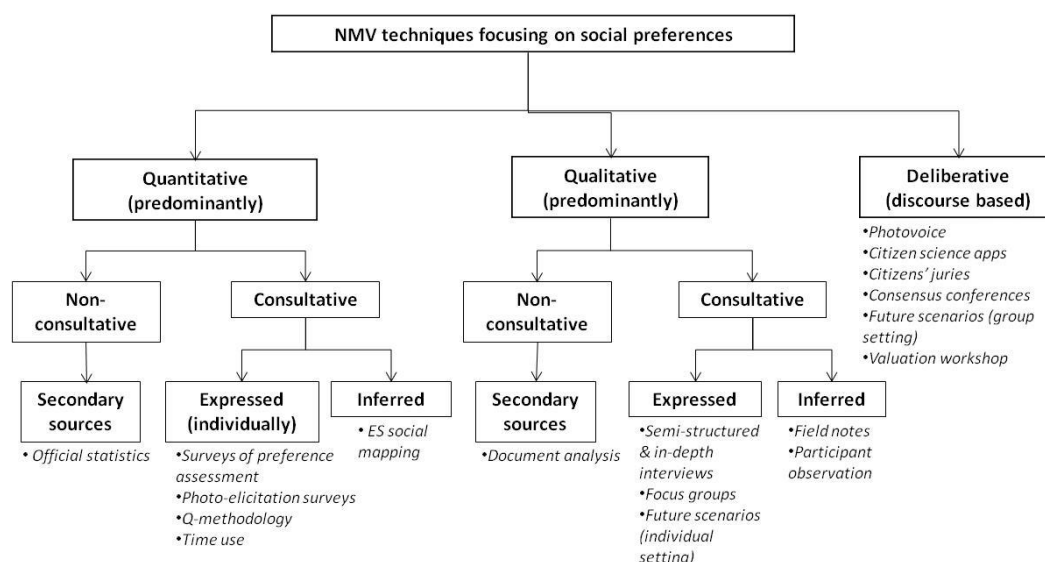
NMV techniques focusing on social preferences

Quantitative (predominantly)

Non-consultative

Secondary sources

• Official statistics

Consultative

Expressed (individually)

• Surveys of preference assessment
• Photo-elicitation surveys
• Q-methodology
• Time use

Inferred

• ES social mapping

Qualitative (predominantly)

Non-consultative

Secondary sources

• Document analysis

Consultative

Expressed

• Semi-structured & in-depth interviews
• Focus groups
• Future scenarios (individual setting)

Inferred

• Field notes
• Participant observation

Deliberative (discourse based)

• Photovoice
• Citizen science apps
• Citizens' juries
• Consensus conferences
• Future scenarios (group setting)
• Valuation workshop